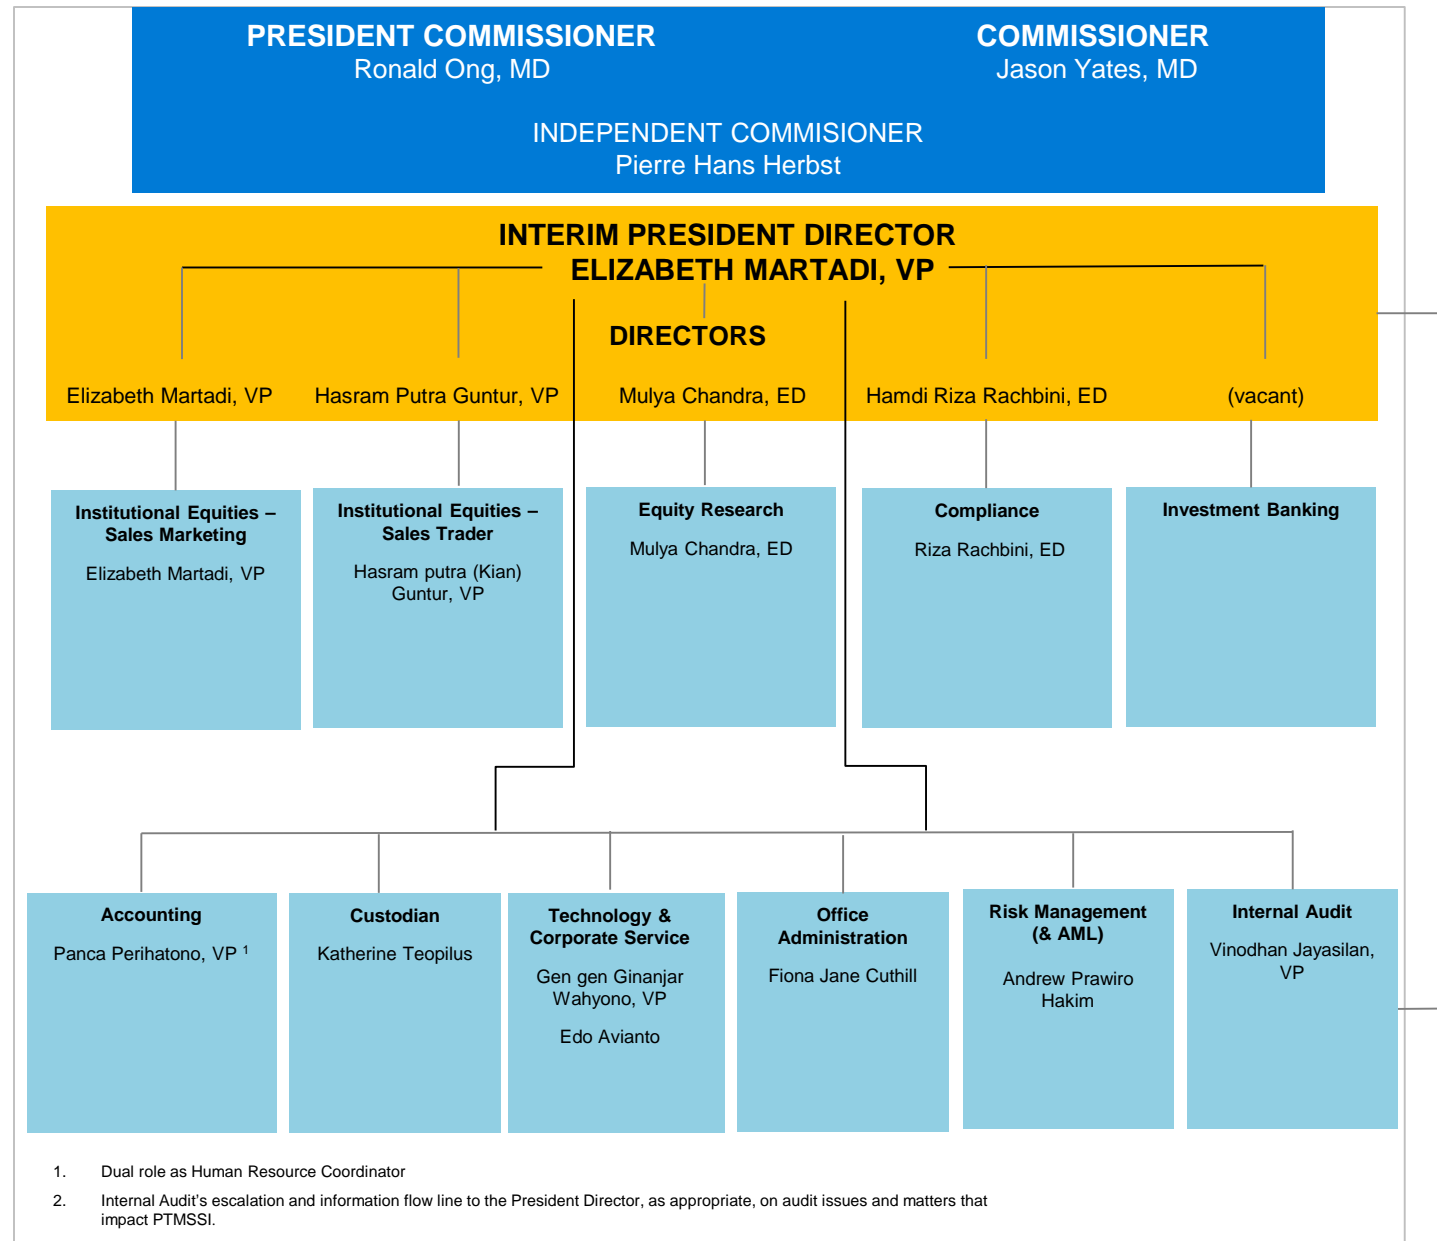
PRESIDENT COMMISSIONER
Ronald Ong, MD

COMMISSIONER
Jason Yates, MD

INDEPENDENT COMMISIONER
Pierre Hans Herbst

INTERIM PRESIDENT DIRECTOR
ELIZABETH MARTADI, VP

DIRECTORS

Elizabeth Martadi, VP

Hasram Putra Guntur, VP

Mulya Chandra, ED

Hamdi Riza Rachbini, ED

(vacant)

Institutional Equities – Sales Marketing
Elizabeth Martadi, VP

Institutional Equities – Sales Trader
Hasram putra (Kian) Guntur, VP

Equity Research
Mulya Chandra, ED

Compliance
Riza Rachbini, ED

Investment Banking

Accounting
Panca Perihatono, VP $^1$

Custodian
Katherine Teopilus

Technology & Corporate Service
Gen gen Ginanjar Wahyono, VP
Edo Avianto

Office Administration
Fiona Jane Cuthill

Risk Management (& AML)
Andrew Prawiro Hakim

Internal Audit
Vinodhan Jayasilan, VP

1. Dual role as Human Resource Coordinator

2. Internal Audit's escalation and information flow line to the President Director, as appropriate, on audit issues and matters that impact PTMSSI.